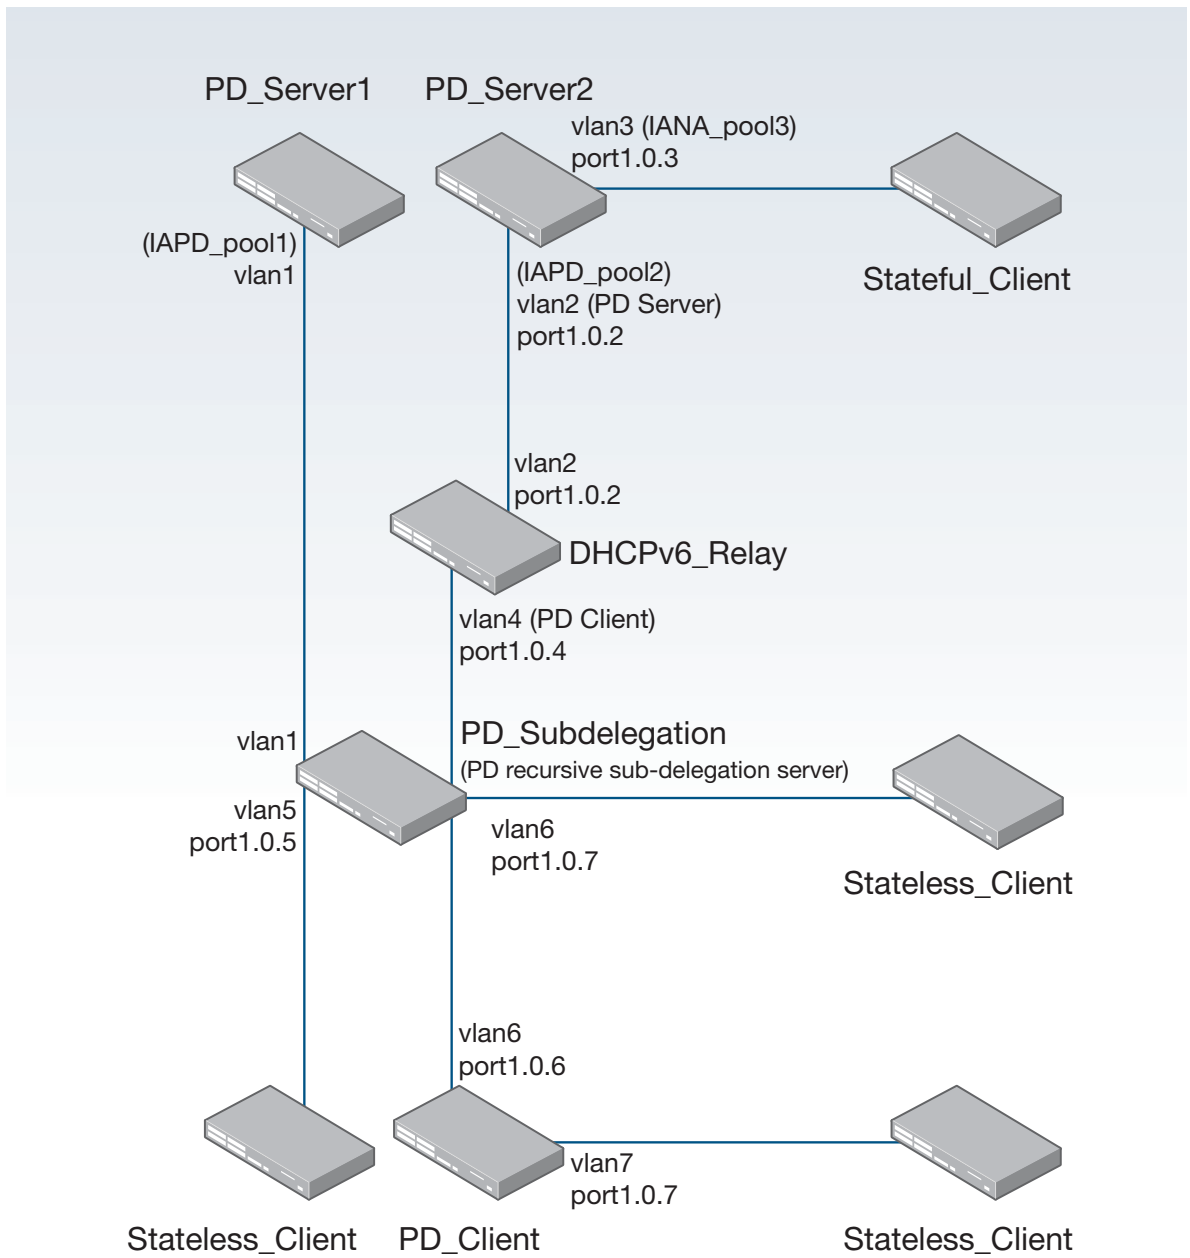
PD_Server1
PD_Server2
vlan3 (IANA_pool3)
port1.0.3
(IAPD_pool1)
vlan1
(IAPD_pool2)
vlan2 (PD Server)
port1.0.2
Stateful_Client
vlan2
port1.0.2
DHCPv6_Relay
vlan4 (PD Client)
port1.0.4
vlan1
PD_Subdelegation
(PD recursive sub-delegation server)
vlan5
port1.0.5
vlan6
port1.0.7
Stateless_Client
vlan6
port1.0.6
vlan7
port1.0.7
Stateless_Client
PD_Client
Stateless_Client